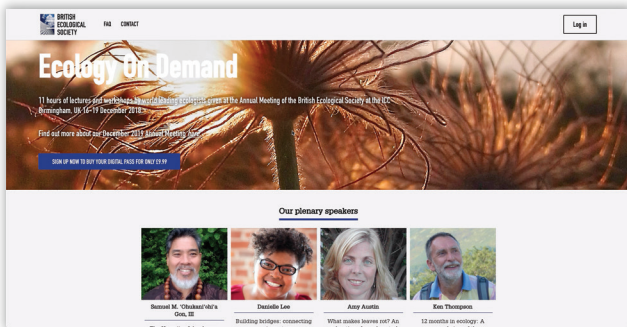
BRITISH ECOLOGICAL SOCIETY

FAQ CONTACT

Log in

Ecology On Demand

11 hours of lectures and workshops by world leading ecologists given at the Annual Meeting of the British Ecological Society at the ICC Birmingham, UK 16-19 December 2018.

Find out more about our December 2019 Annual Meeting here.

SIGN UP NOW TO BUY YOUR DIGITAL PASS FOR ONLY £9.99

Our plenary speakers

Samuel M. 'Ohukani'ohi'a Gon, III

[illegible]

Danielle Lee

Building bridges: connecting

Amy Austin

What makes leaves rot? An

Ken Thompson

12 months in ecology: A